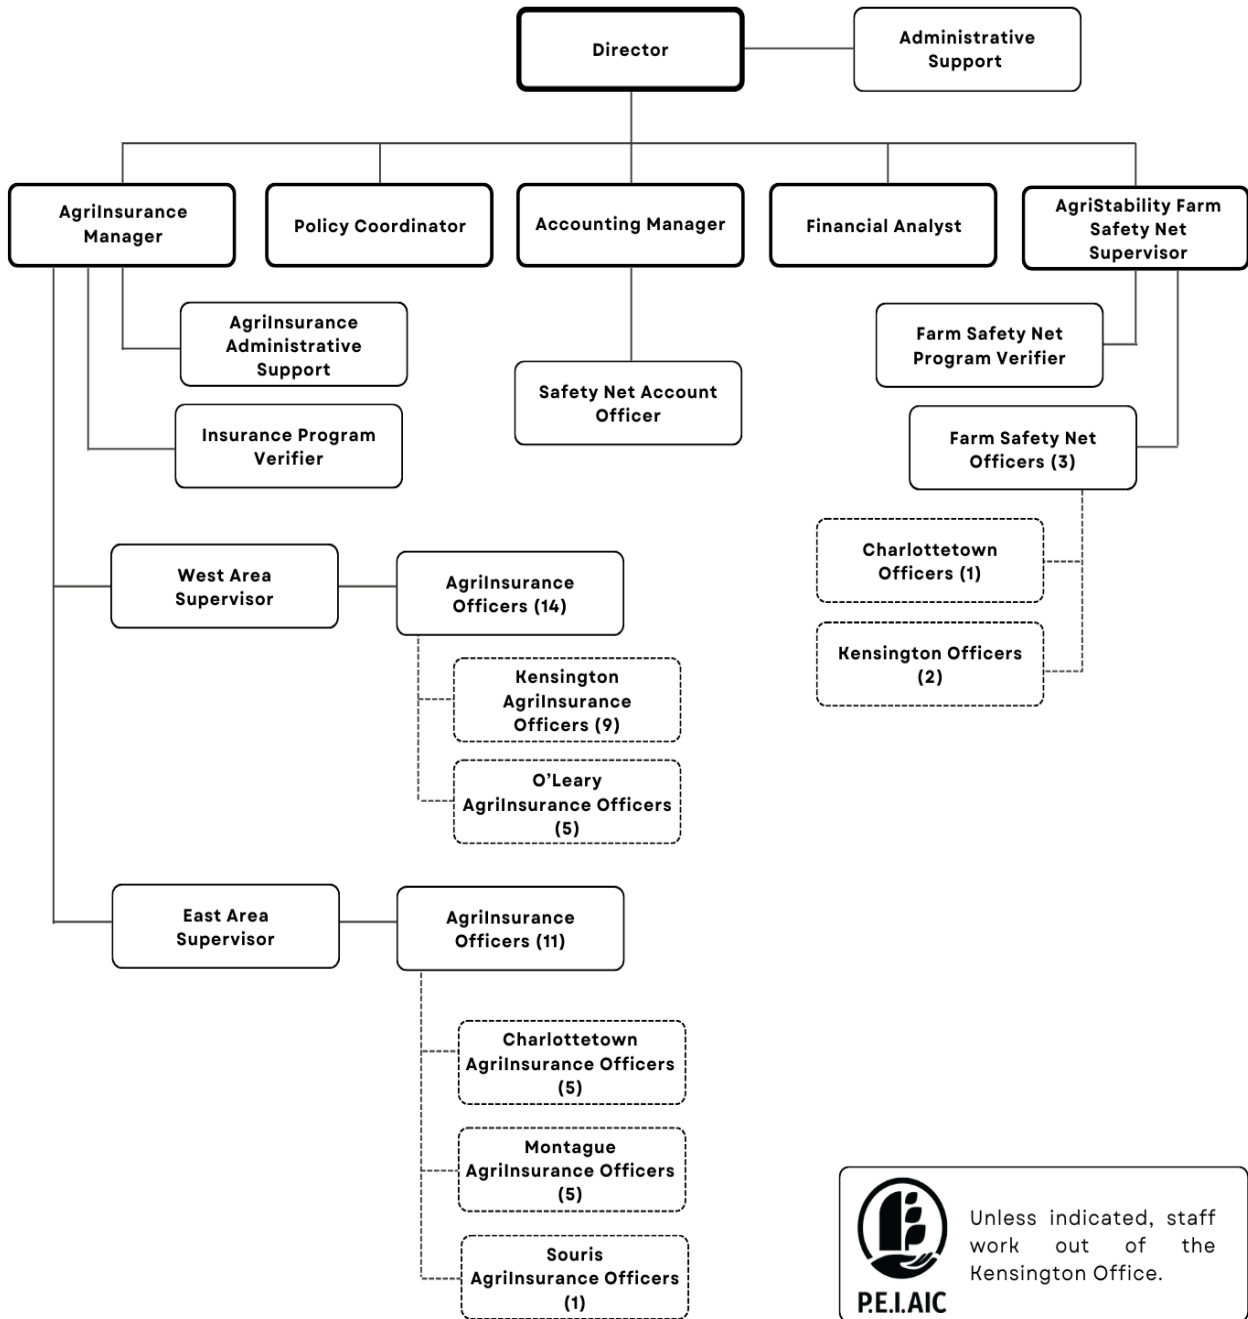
Director

Administrative Support

AgriInsurance Manager

Policy Coordinator

Accounting Manager

Financial Analyst

AgriStability Farm Safety Net Supervisor

AgriInsurance Administrative Support

Insurance Program Verifier

Safety Net Account Officer

Farm Safety Net Program Verifier

Farm Safety Net Officers (3)

Charlottetown Officers (1)

Kensington Officers (2)

West Area Supervisor

AgriInsurance Officers (14)

Kensington AgriInsurance Officers (9)

O'Leary AgriInsurance Officers (5)

East Area Supervisor

AgriInsurance Officers (11)

Charlottetown AgriInsurance Officers (5)

Montague AgriInsurance Officers (5)

Souris AgriInsurance Officers (1)

P.E.I.AIC

Unless indicated, staff work out of the Kensington Office.